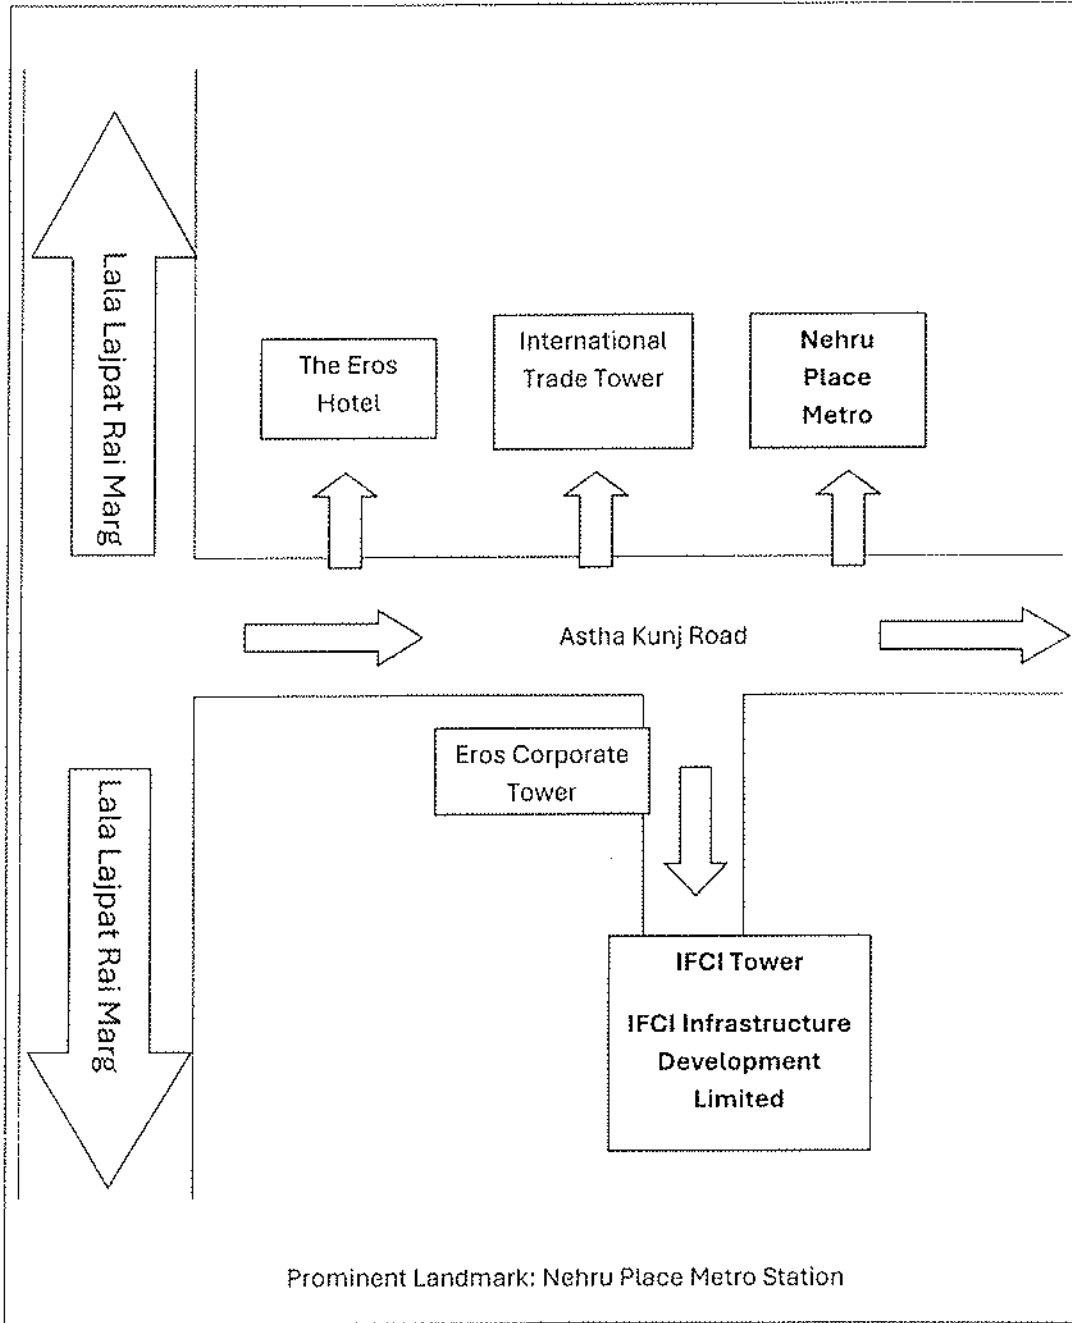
Lala Lajpat Rai Marg

The Eros Hotel

International Trade Tower

Nehru Place Metro

Astha Kunj Road

Eros Corporate Tower

Lala Lajpat Rai Marg

IFCI Tower

IFCI Infrastructure Development Limited

Prominent Landmark: Nehru Place Metro Station